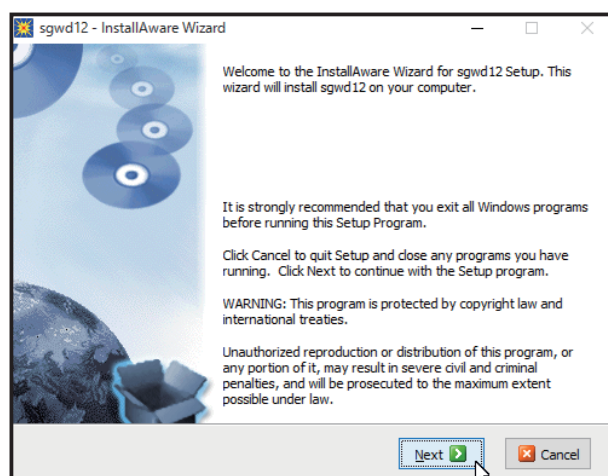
sgwd12 - InstallAware Wizard

Welcome to the InstallAware Wizard for sgwd12 Setup. This wizard will install sgwd12 on your computer.

It is strongly recommended that you exit all Windows programs before running this Setup Program.

Click Cancel to quit Setup and close any programs you have running. Click Next to continue with the Setup program.

WARNING: This program is protected by copyright law and international treaties.

Unauthorized reproduction or distribution of this program, or any portion of it, may result in severe civil and criminal penalties, and will be prosecuted to the maximum extent possible under law.

Next

Cancel